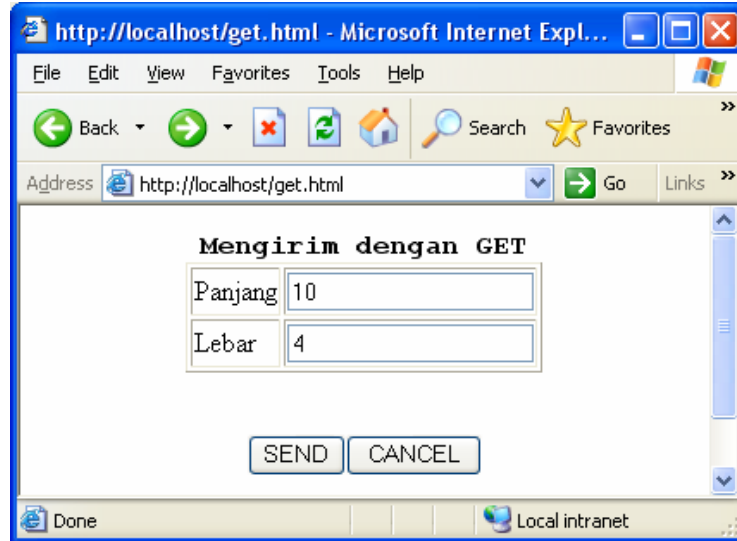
http://localhost/get.html - Microsoft Internet Expl...

File Edit View Favorites Tools Help

Back Search Favorites

Address http://localhost/get.html Go Links

Mengirim dengan GET

| Panjang | 10 |
|---|---|
| Lebar | 4 |

SEND CANCEL

Done Local intranet